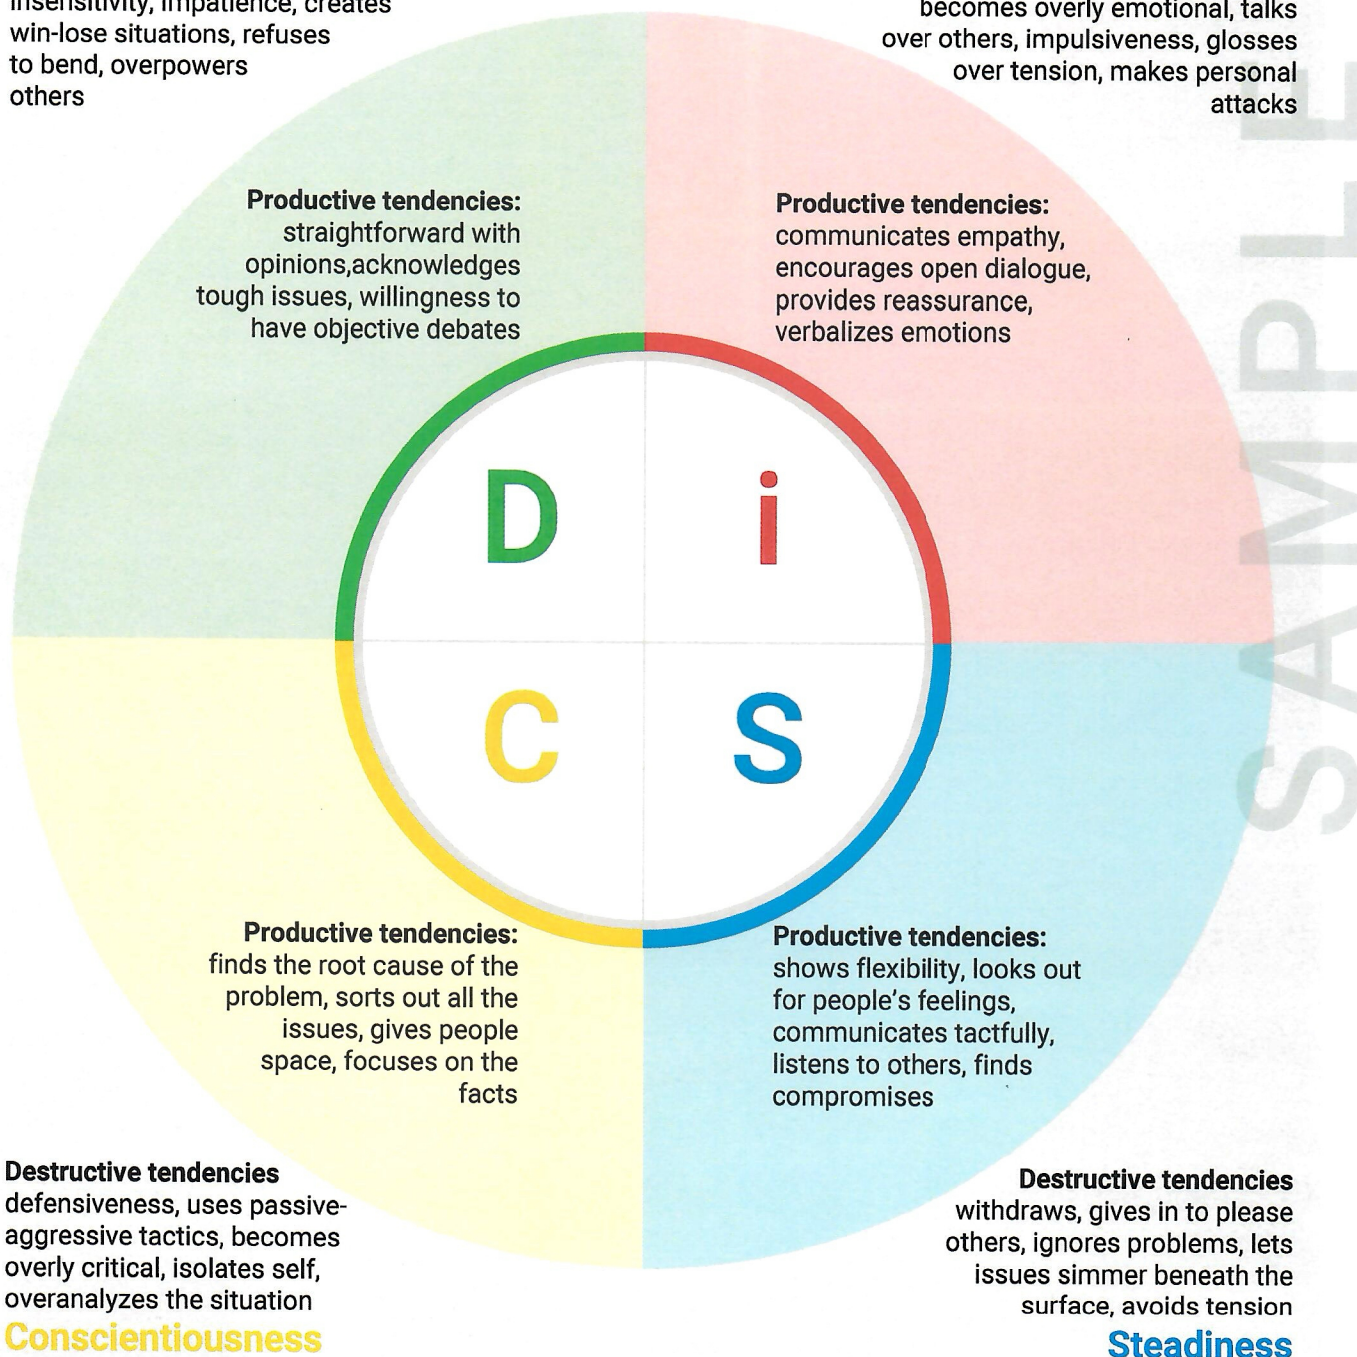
insensitivity, impatience, creates win-lose situations, refuses to bend, overpowers others

becomes overly emotional, talks over others, impulsiveness, glosses over tension, makes personal attacks

**Productive tendencies:** straightforward with opinions,acknowledges tough issues, willingness to have objective debates

**Productive tendencies:** communicates empathy, encourages open dialogue, provides reassurance, verbalizes emotions

D i C S

SAMPLE

**Productive tendencies:** finds the root cause of the problem, sorts out all the issues, gives people space, focuses on the facts

**Productive tendencies:** shows flexibility, looks out for people's feelings, communicates tactfully, listens to others, finds compromises

**Destructive tendencies** defensiveness, uses passive-aggressive tactics, becomes overly critical, isolates self, overanalyzes the situation

Conscientiousness

**Destructive tendencies** withdraws, gives in to please others, ignores problems, lets issues simmer beneath the surface, avoids tension

Steadiness